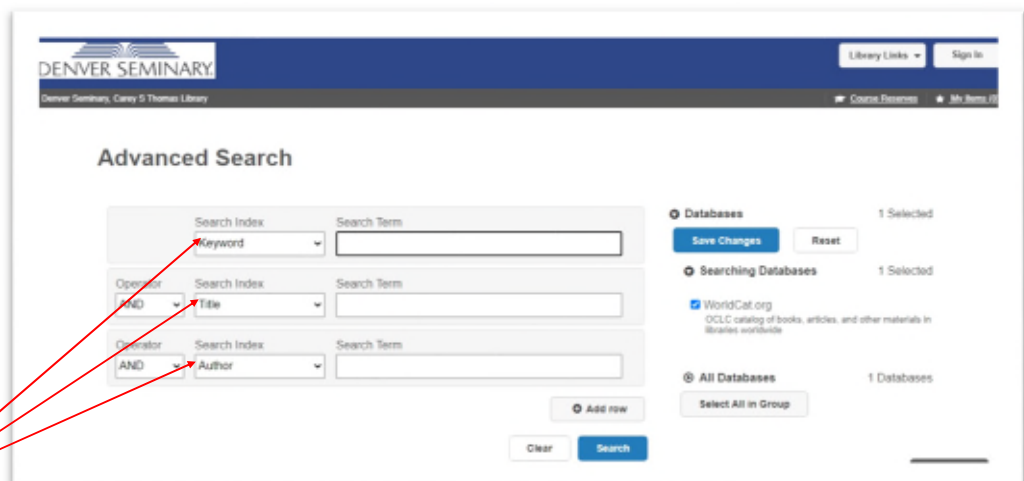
DENVER SEMINARY

Library Links
Sign In

Denver Seminary, Carey S Thomas Library

Course Reserves
My Items (0)

Advanced Search

Search Index
Keyword
Search Term

Operator
AND
Search Index
Title
Search Term

Operator
AND
Search Index
Author
Search Term

Add row

Clear
Search

Databases
1 Selected

Save Changes
Reset

Searching Databases
1 Selected

WorldCat.org
OCLC catalog of books, articles, and other materials in libraries worldwide

All Databases
1 Databases

Select All in Group